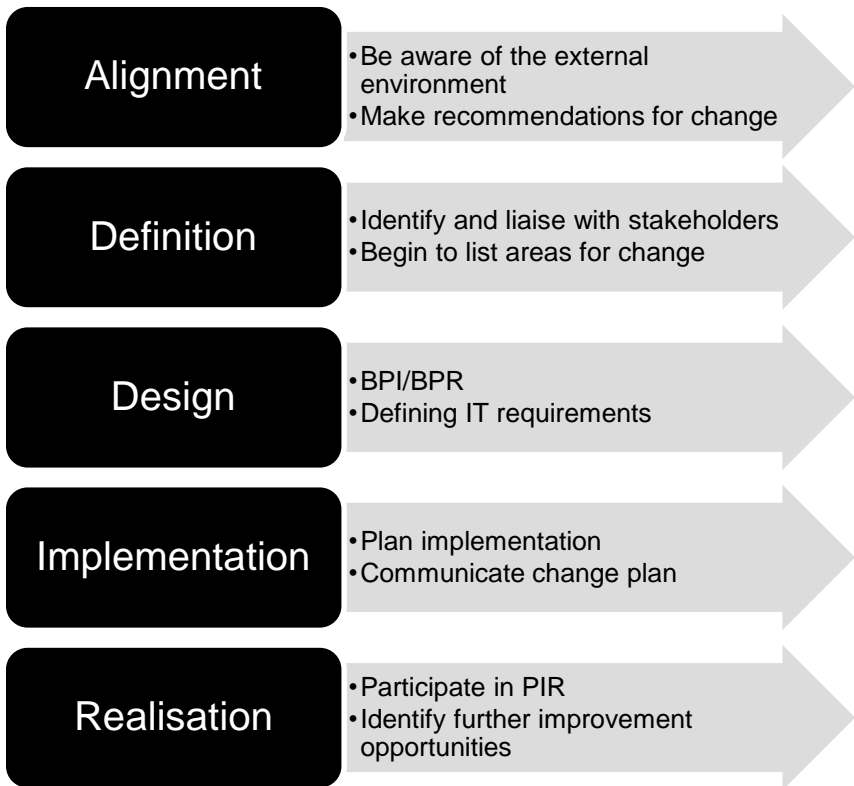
Alignment

• Be aware of the external environment
• Make recommendations for change

Definition

• Identify and liaise with stakeholders
• Begin to list areas for change

Design

• BPI/BPR
• Defining IT requirements

Implementation

• Plan implementation
• Communicate change plan

Realisation

• Participate in PIR
• Identify further improvement opportunities